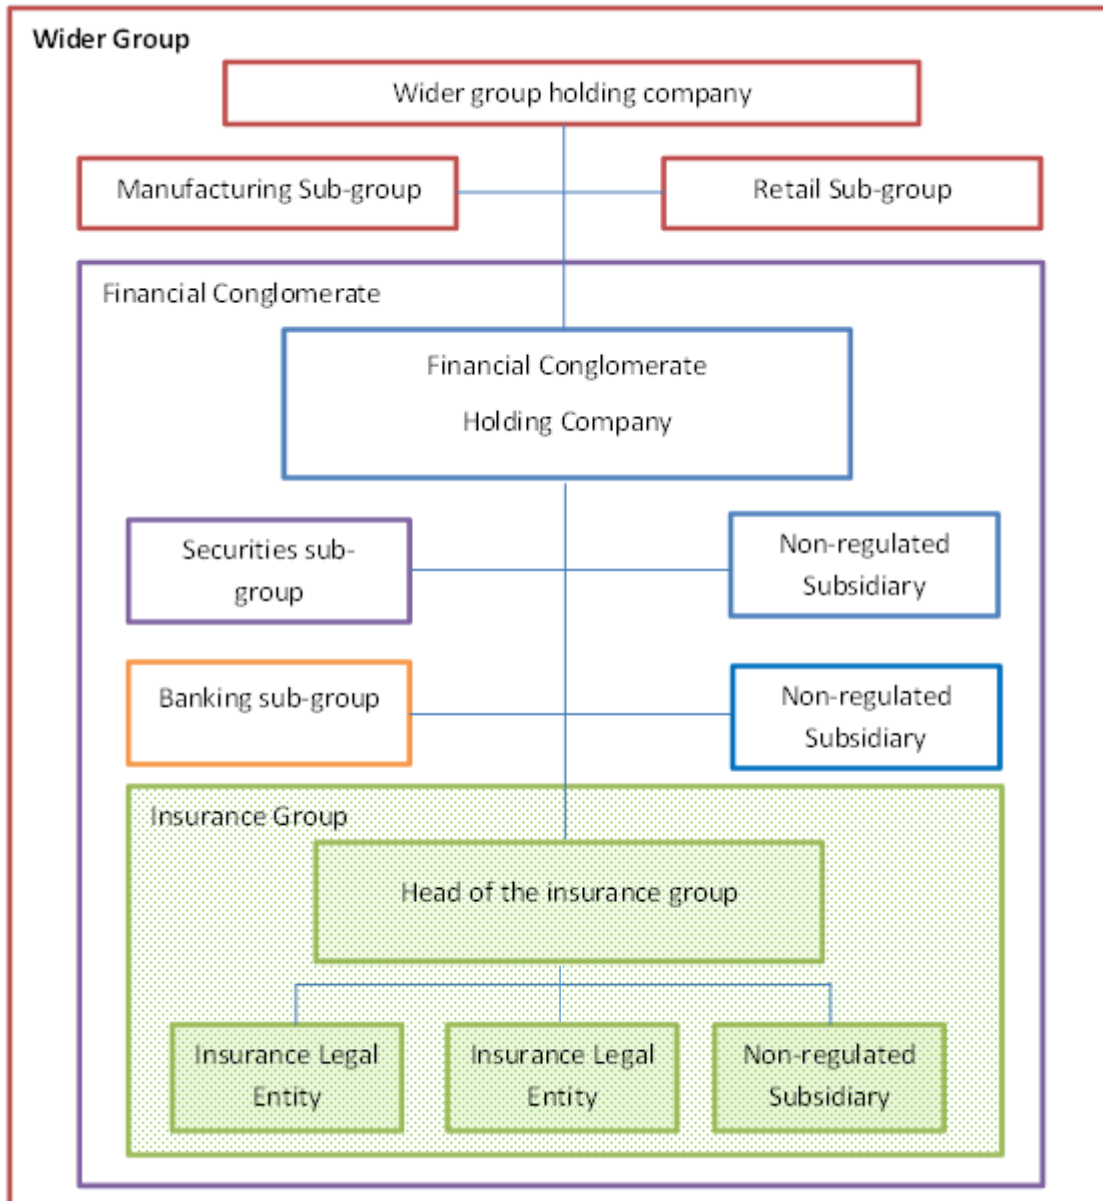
Wider Group

Wider group holding company

Manufacturing Sub-group

Retail Sub-group

Financial Conglomerate

Financial Conglomerate Holding Company

Securities sub-group

Non-regulated Subsidiary

Banking sub-group

Non-regulated Subsidiary

Insurance Group

Head of the insurance group

Insurance Legal Entity

Insurance Legal Entity

Non-regulated Subsidiary